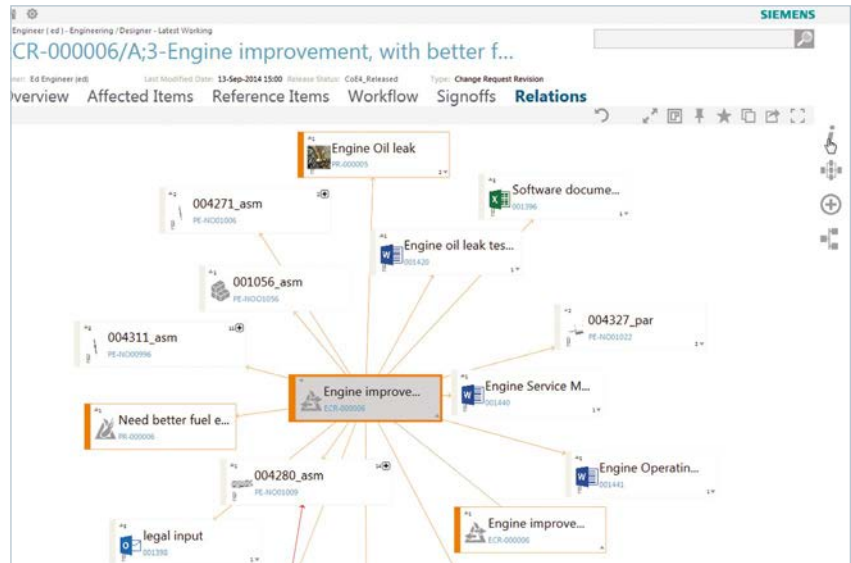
SIEMENS

Engineer ( ed ) - Engineering / Designer - Latest Working

CR-000006/A;3-Engine improvement, with better f...

ner: Ed Engineer (ed) Last Modified Date: 13-Sep-2014 15:00 Release Status: CoE4_Released Type: Change Request Revision

verview Affected Items Reference Items Workflow Signoffs Relations

Engine Oil leak
PR-000005

004271_asm
PE-NO01006

Software docume...
001396

Engine oil leak tes...
001420

001056_asm
PE-NO01056

004327_par
PE-NO01022

004311_asm
PE-NO00996

Engine improve...
ECR-000006

Engine Service M...
001440

Need better fuel e...
PR-000006

004280_asm
PE-NO01009

Engine Operatin...
001441

Engine improve...
ECR-000006

legal input
001398